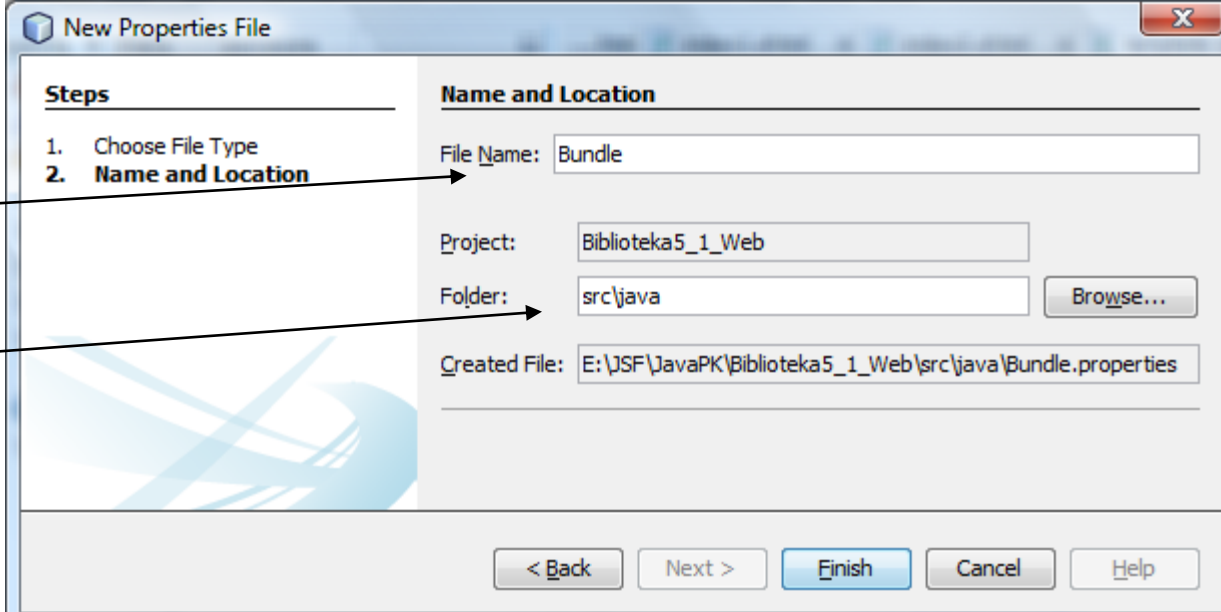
New Properties File

Steps

1. Choose File Type
2. Name and Location

Name and Location

File Name: Bundle

Project: Biblioteka5_1_Web

Folder: src\java

Browse...

Created File: E:\JSF\JavaPK\Biblioteka5_1_Web\src\java\Bundle.properties

< Back

Next >

Finish

Cancel

Help